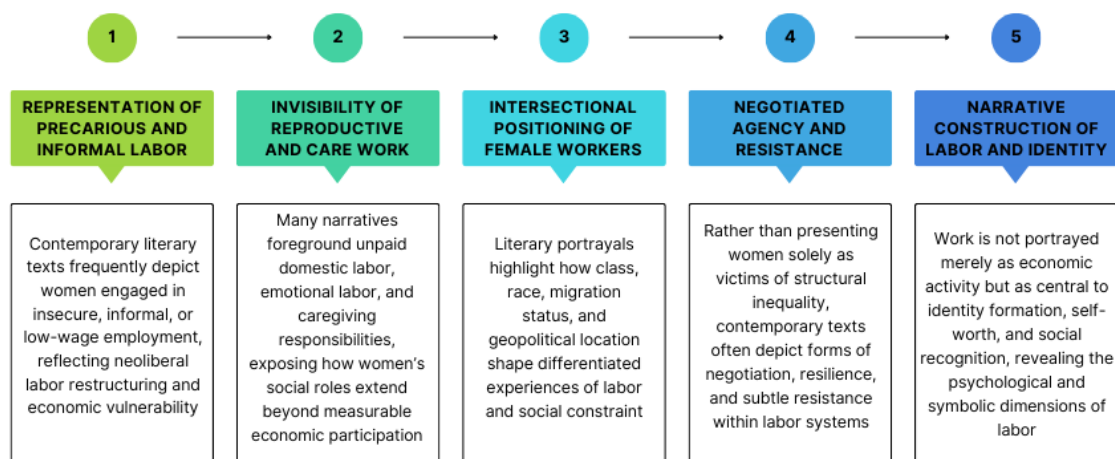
1

2

3

4

5

REPRESENTATION OF PRECARIOUS AND INFORMAL LABOR

Contemporary literary texts frequently depict women engaged in insecure, informal, or low-wage employment, reflecting neoliberal labor restructuring and economic vulnerability

INVISIBILITY OF REPRODUCTIVE AND CARE WORK

Many narratives foreground unpaid domestic labor, emotional labor, and caregiving responsibilities, exposing how women's social roles extend beyond measurable economic participation

INTERSECTIONAL POSITIONING OF FEMALE WORKERS

Literary portrayals highlight how class, race, migration status, and geopolitical location shape differentiated experiences of labor and social constraint

NEGOTIATED AGENCY AND RESISTANCE

Rather than presenting women solely as victims of structural inequality, contemporary texts often depict forms of negotiation, resilience, and subtle resistance within labor systems

NARRATIVE CONSTRUCTION OF LABOR AND IDENTITY

Work is not portrayed merely as economic activity but as central to identity formation, self-worth, and social recognition, revealing the psychological and symbolic dimensions of labor